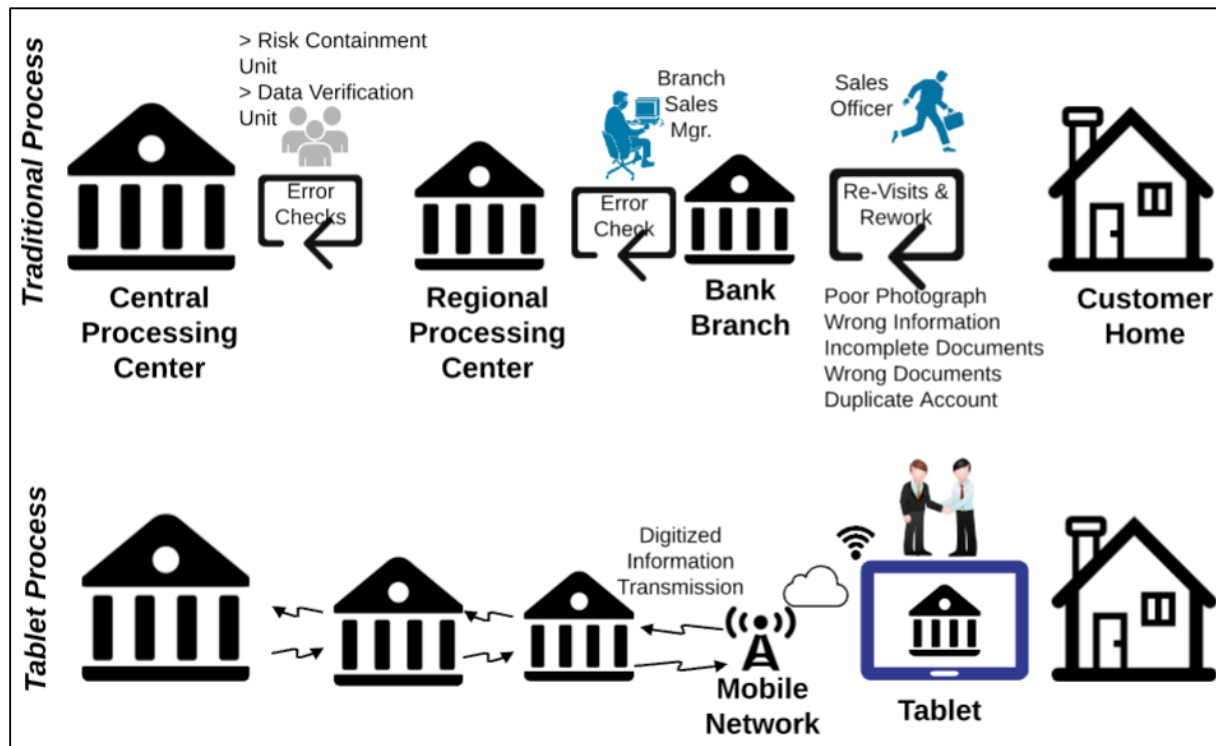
Traditional Process

> Risk Containment Unit
> Data Verification Unit

Error Checks

Central Processing Center

Regional Processing Center

Branch Sales Mgr.

Error Check

Bank Branch

Sales Officer

Re-Visits & Rework

Poor Photograph
Wrong Information
Incomplete Documents
Wrong Documents
Duplicate Account

Customer Home

Tablet Process

Digitized Information Transmission

Mobile Network

Tablet